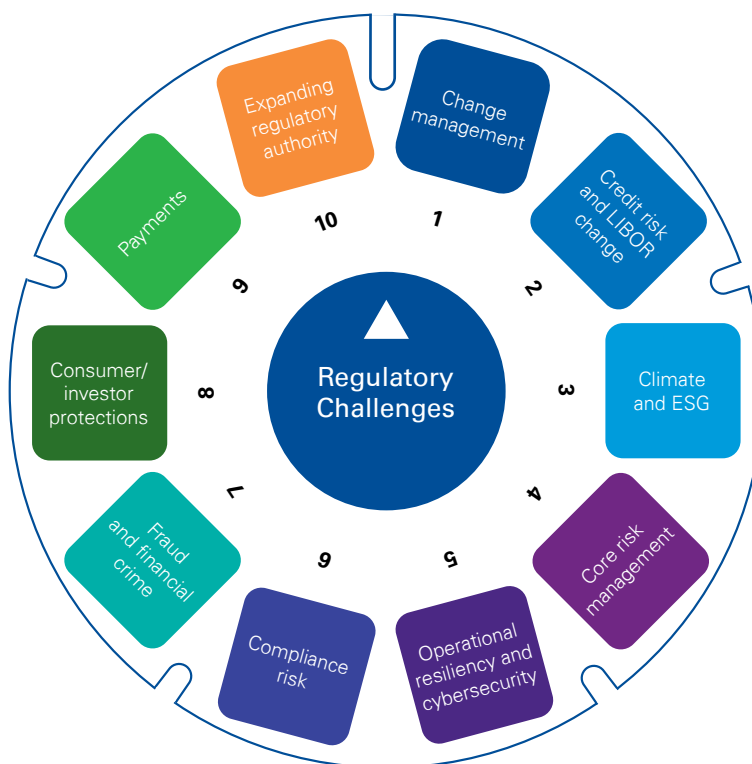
Regulatory Challenges

1
Change management

2
Credit risk and LIBOR change

3
Climate and ESG

4
Core risk management

5
Operational resiliency and cybersecurity

6
Compliance risk

7
Fraud and financial crime

8
Consumer/ investor protections

9
Payments

10
Expanding regulatory authority